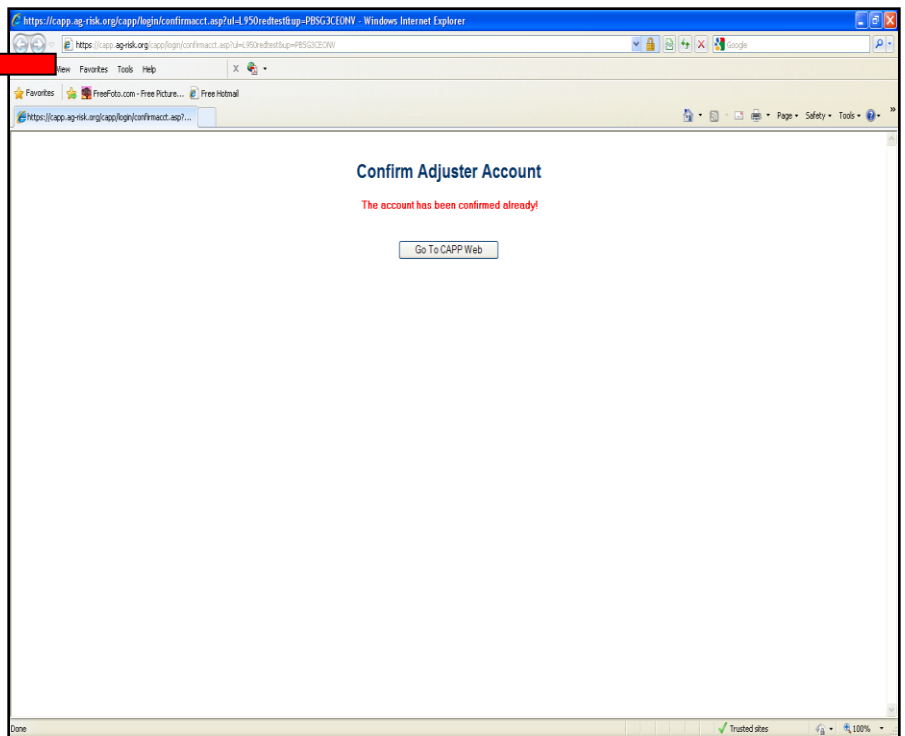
https://capp.ag-risk.org/capp/login/confirmacct.asp?ul=L950redtest&up=PBSG3CEONV - Windows Internet Explorer

https://capp.ag-risk.org/capp/login/confirmacct.asp?ul=L950redtest&up=PBSG3CEONV

Google

View Favorites Tools Help

Favorites FreeFots.com - Free Picture... Free Hotmail

https://capp.ag-risk.org/capp/login/confirmacct.asp?...

Page Safety Tools

Confirm Adjuster Account

The account has been confirmed already!

Go To CAPP Web

Done

Trusted sites

100%